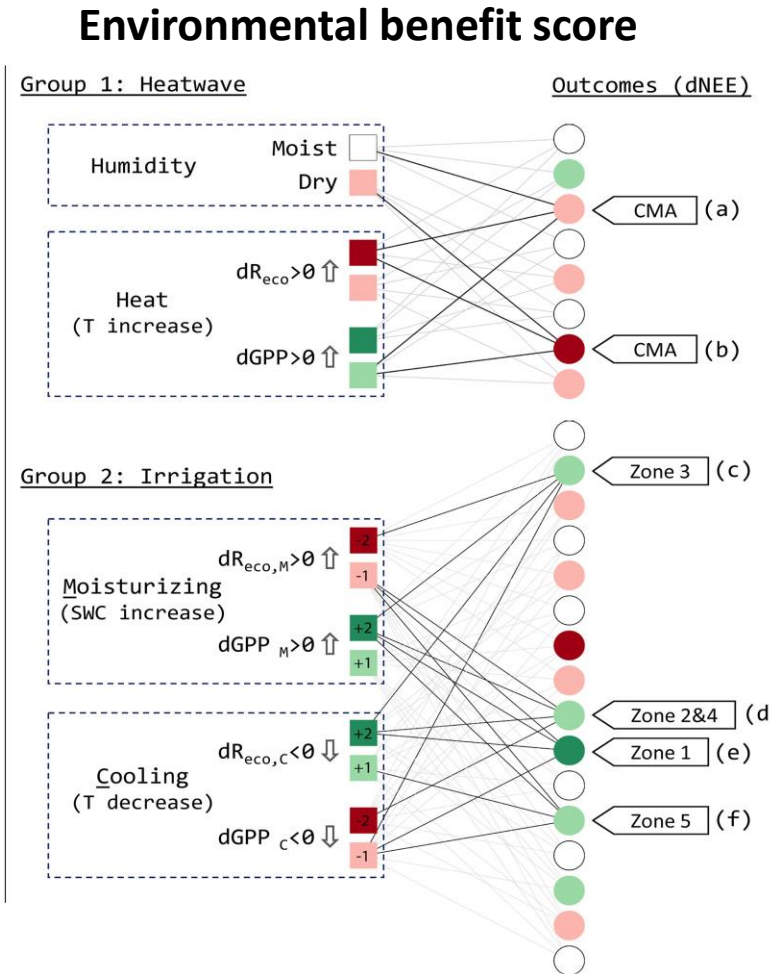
Environmental benefit score

Group 1: Heatwave

Outcomes (dNEE)

Humidity

Moist

Dry

CMA (a)

Heat (T increase)

$dR_{eco}>0$ ⇧

$dGPP>0$ ⇧

CMA (b)

Group 2: Irrigation

Zone 3 (c)

Moisturizing (SWC increase)

$dR_{eco,M}>0$ ⇧

-2

-1

$dGPP_{M}>0$ ⇧

+2

+1

Zone 2&4 (d

Zone 1 (e)

Cooling (T decrease)

$dR_{eco,C}<0$ ⇩

+2

+1

$dGPP_{C}<0$ ⇩

-2

-1

Zone 5 (f)